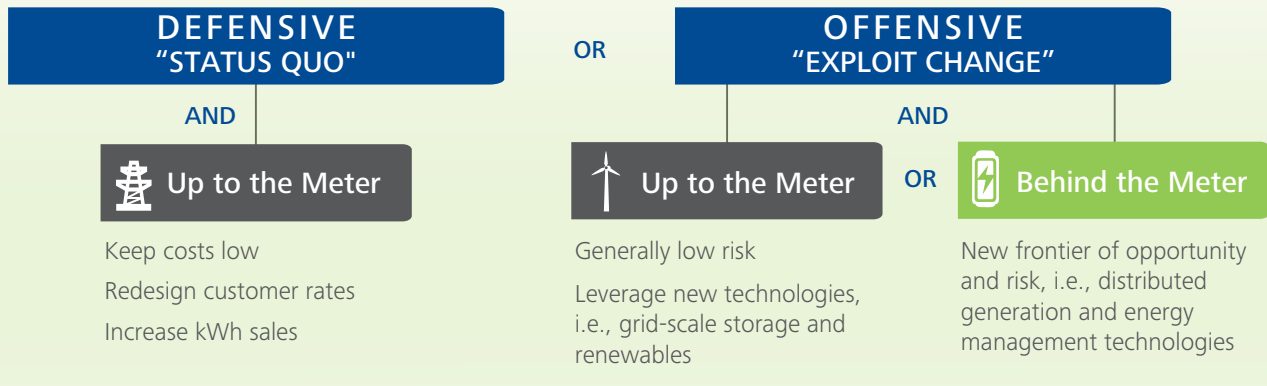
DEFENSIVE
“STATUS QUO"

OR

OFFENSIVE
“EXPLOIT CHANGE”

AND

AND

Up to the Meter

Up to the Meter

OR

Behind the Meter

Keep costs low

Redesign customer rates

Increase kWh sales

Generally low risk

Leverage new technologies, i.e., grid-scale storage and renewables

New frontier of opportunity and risk, i.e., distributed generation and energy management technologies